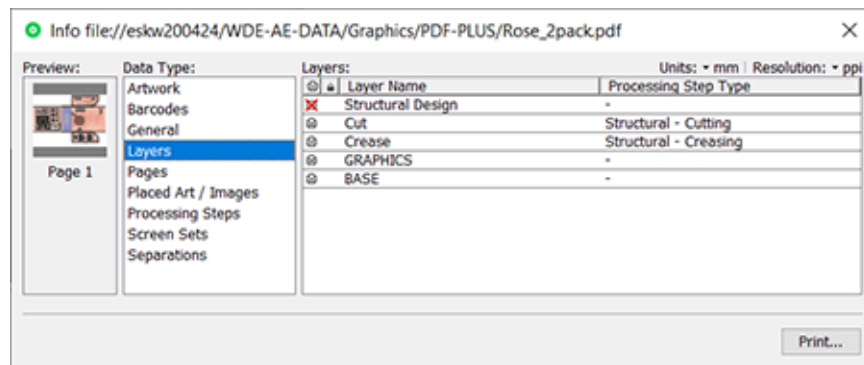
Info file://eskw200424/WDE-AE-DATA/Graphics/PDF-PLUS/Rose_2pack.pdf

Preview:

Page 1

Data Type:
Artwork
Barcodes
General
Layers
Pages
Placed Art / Images
Processing Steps
Screen Sets
Separations

Layers:

Units: • mm | Resolution: • ppi

| | | Layer Name | Processing Step Type |
|---|---|---|---|
| | | Structural Design | - |
| | | Cut | Structural - Cutting |
| | | Crease | Structural - Creasing |
| | | GRAPHICS | - |
| | | BASE | - |

Print...